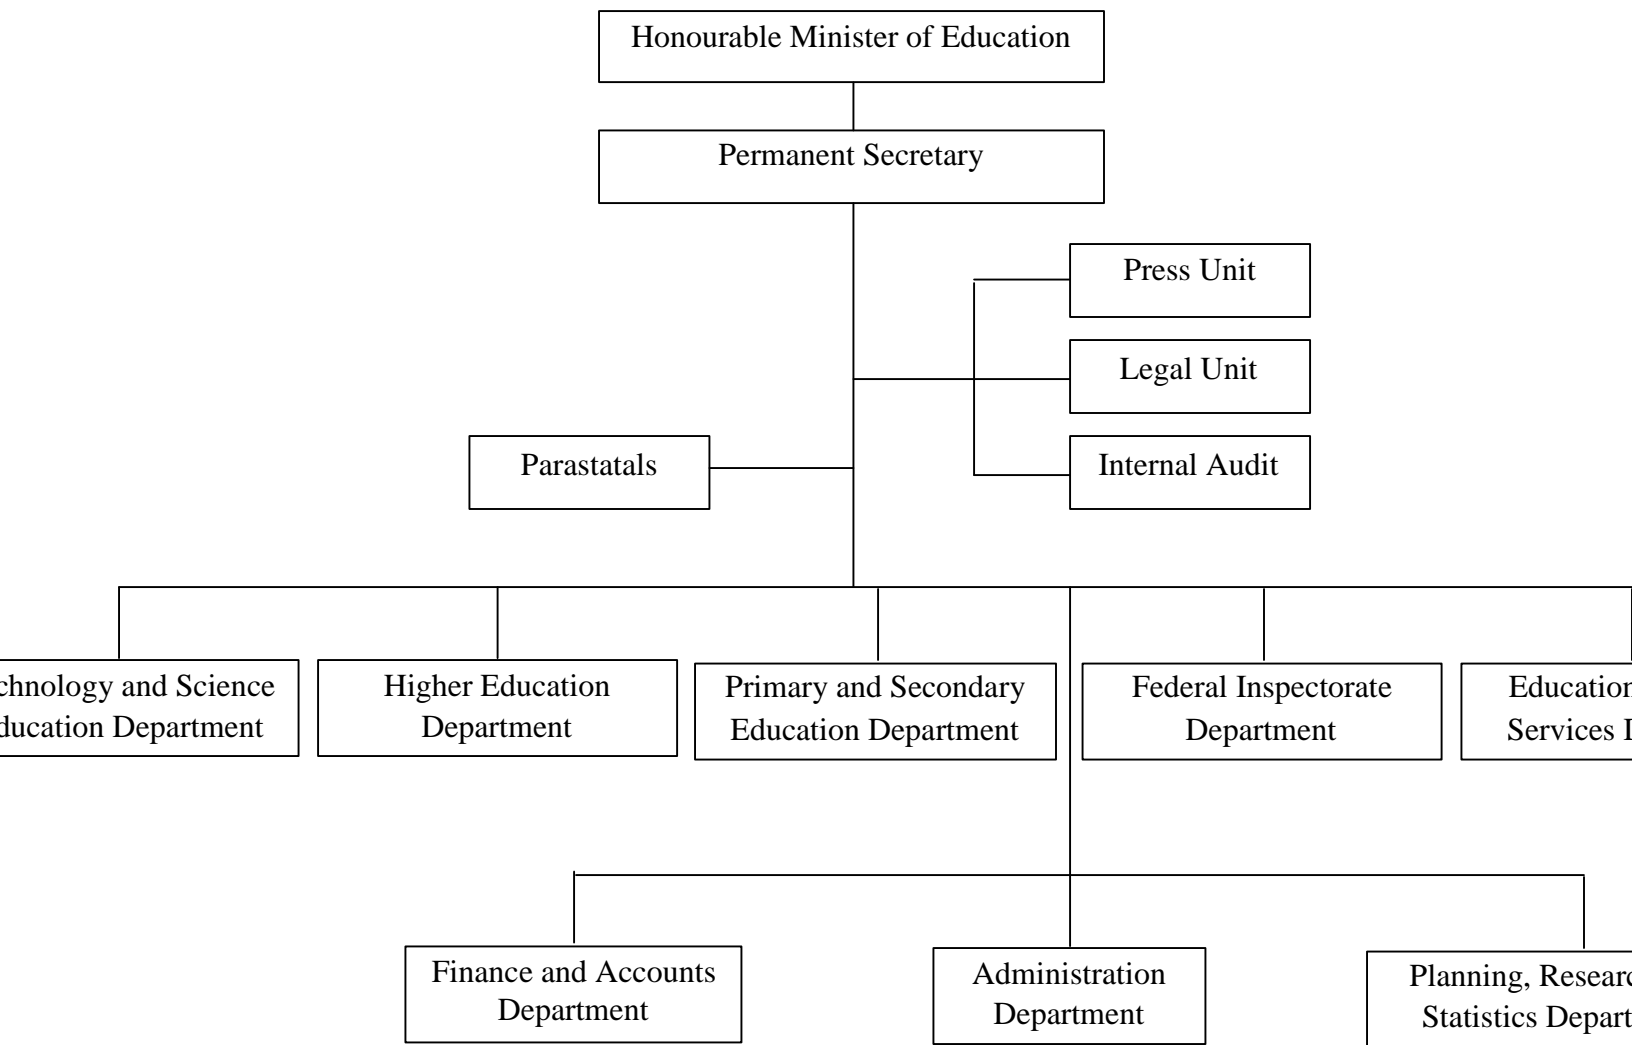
Honourable Minister of Education

Permanent Secretary

Press Unit

Legal Unit

Internal Audit

Parastatals

chnology and Science
ducation Department

Higher Education
Department

Primary and Secondary
Education Department

Federal Inspectorate
Department

Education
Services D

Finance and Accounts
Department

Administration
Department

Planning, Researc
Statistics Depart